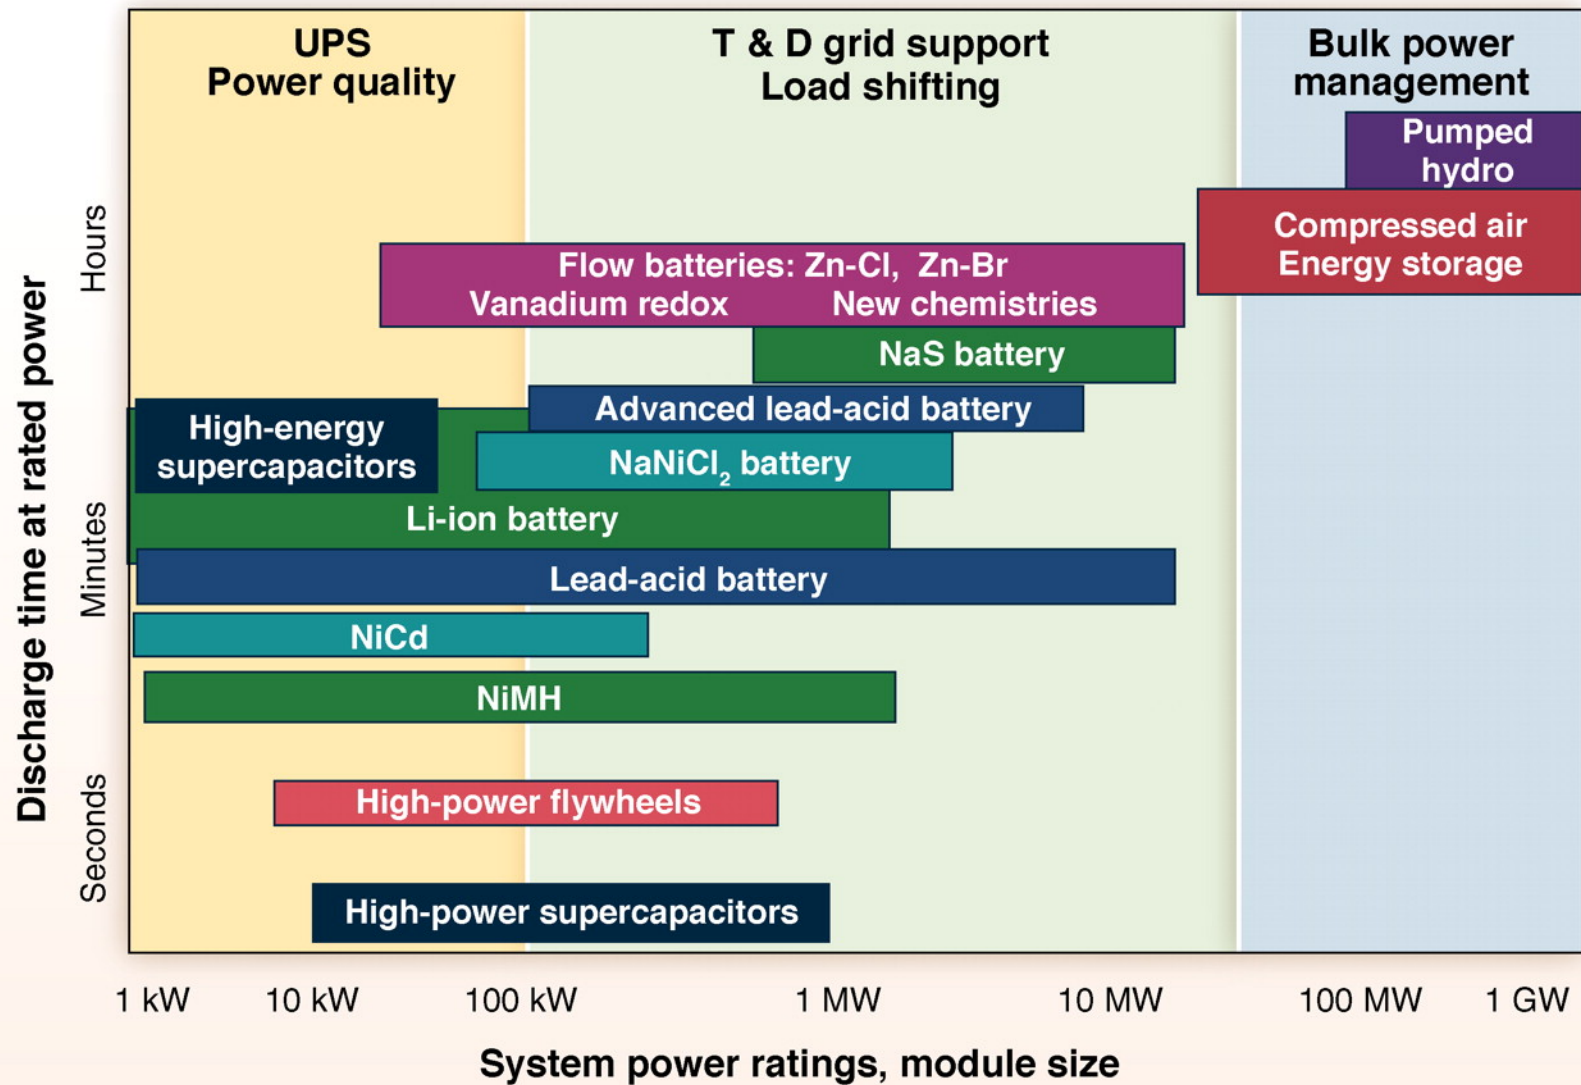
UPS
Power quality

T & D grid support
Load shifting

Bulk power
management

Pumped
hydro

Compressed air
Energy storage

Flow batteries: Zn-Cl, Zn-Br
Vanadium redox New chemistries

NaS battery

Advanced lead-acid battery

High-energy
supercapacitors

$NaNiCl_2$ battery

Li-ion battery

Lead-acid battery

NiCd

NiMH

High-power flywheels

High-power supercapacitors

Discharge time at rated power

Hours

Minutes

Seconds

1 kW 10 kW 100 kW 1 MW 10 MW 100 MW 1 GW

System power ratings, module size